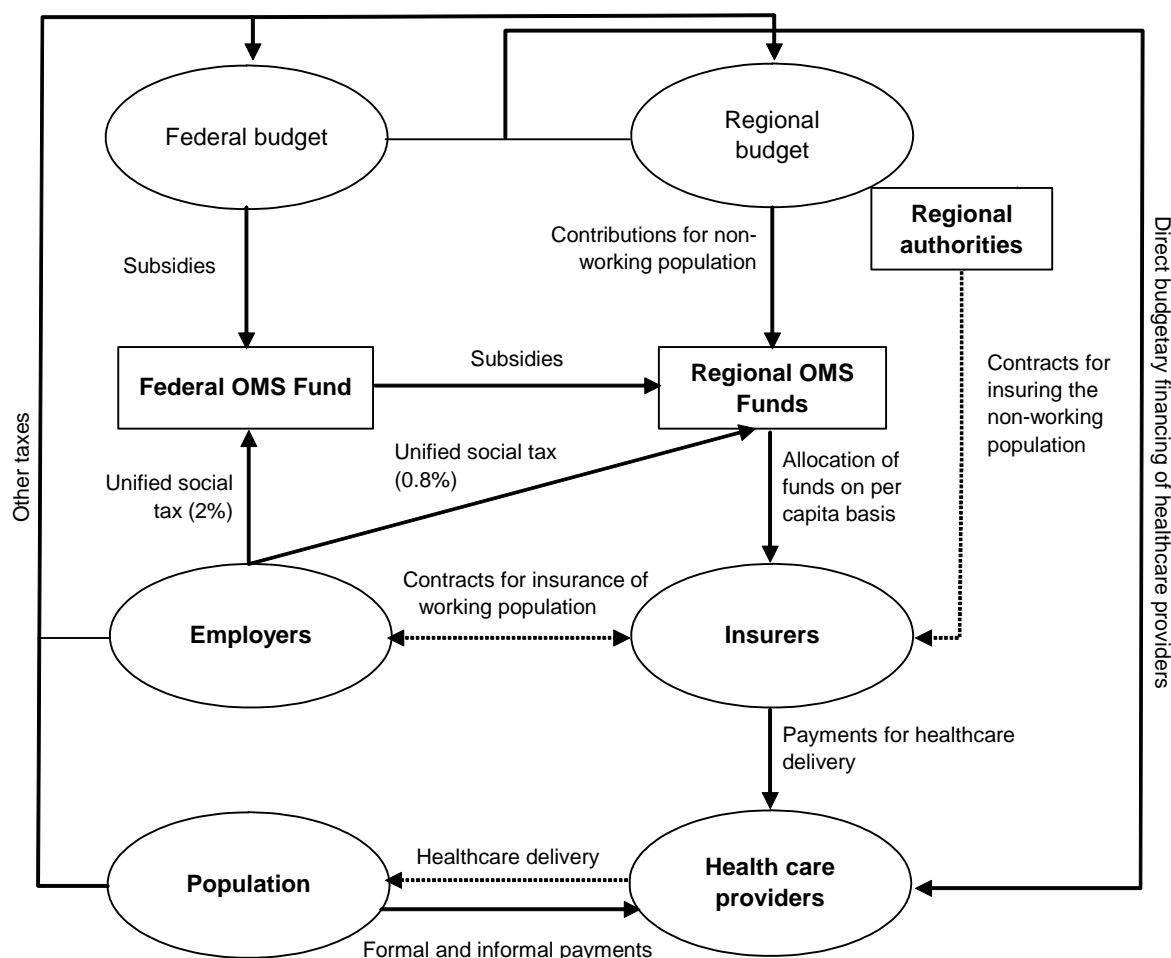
Federal budget

Regional budget

Regional authorities

Subsidies

Contributions for non-working population

Federal OMS Fund

Subsidies

Regional OMS Funds

Contracts for insuring the non-working population

Unified social tax (2%)

Unified social tax (0.8%)

Allocation of funds on per capita basis

Other taxes

Direct budgetary financing of healthcare providers

Contracts for insurance of working population

Employers

Insurers

Payments for healthcare delivery

Healthcare delivery

Population

Health care providers

Formal and informal payments